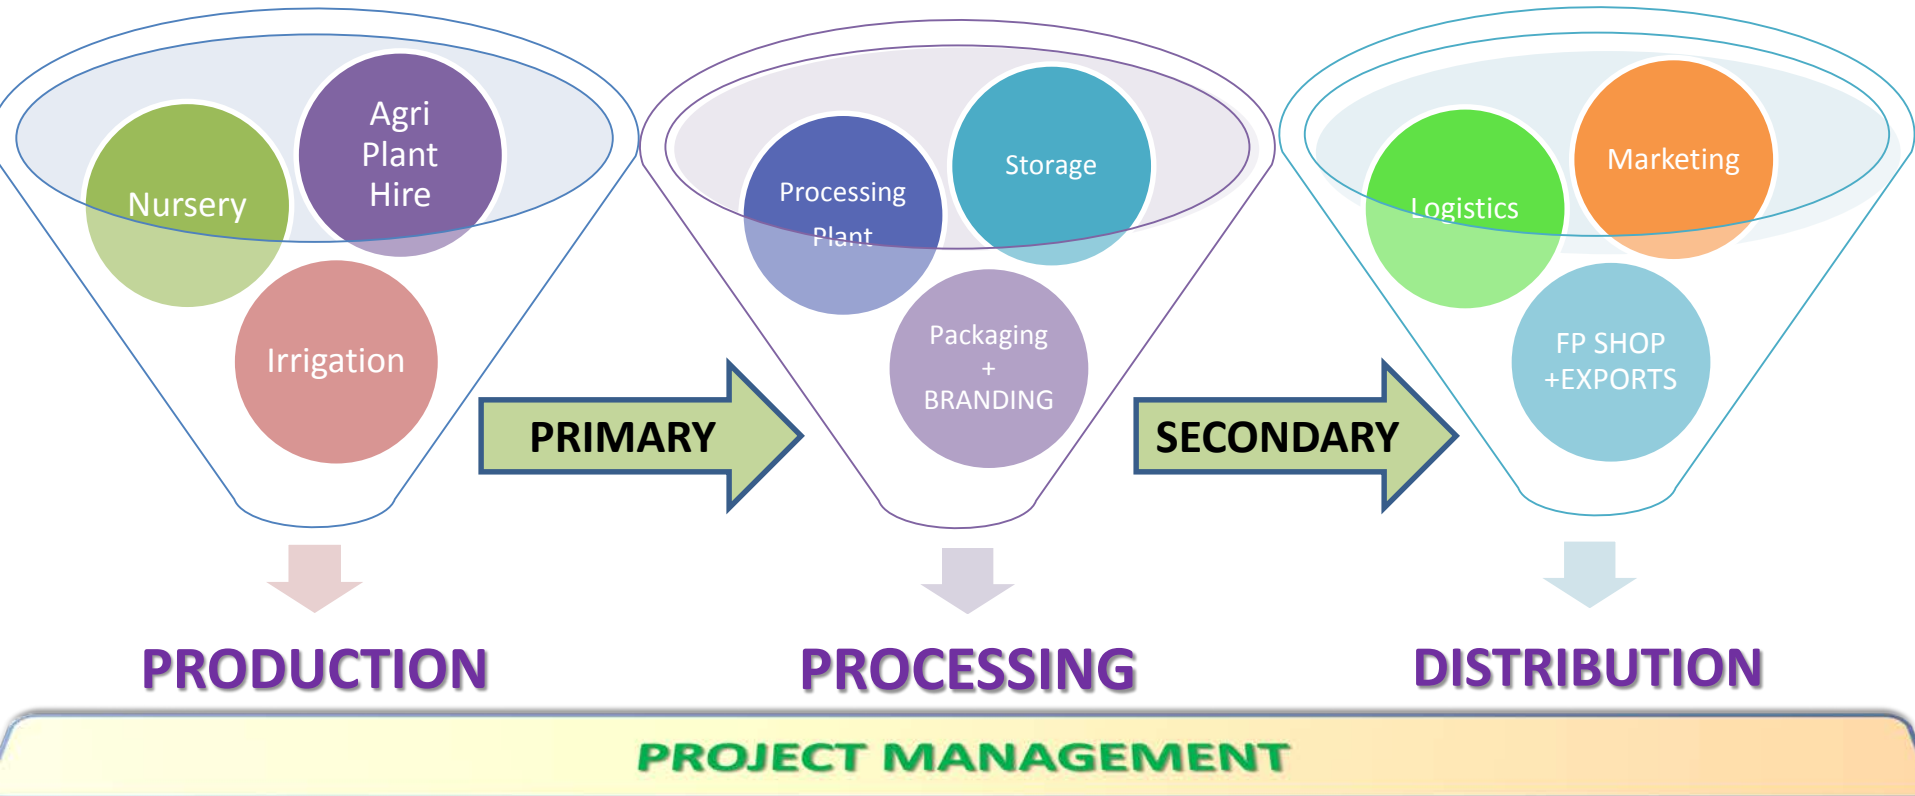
Nursery

Agri Plant Hire

Irrigation

PRIMARY

Processing Plant

Storage

Packaging + BRANDING

SECONDARY

Logistics

Marketing

FP SHOP +EXPORTS

PRODUCTION

PROCESSING

DISTRIBUTION

PROJECT MANAGEMENT